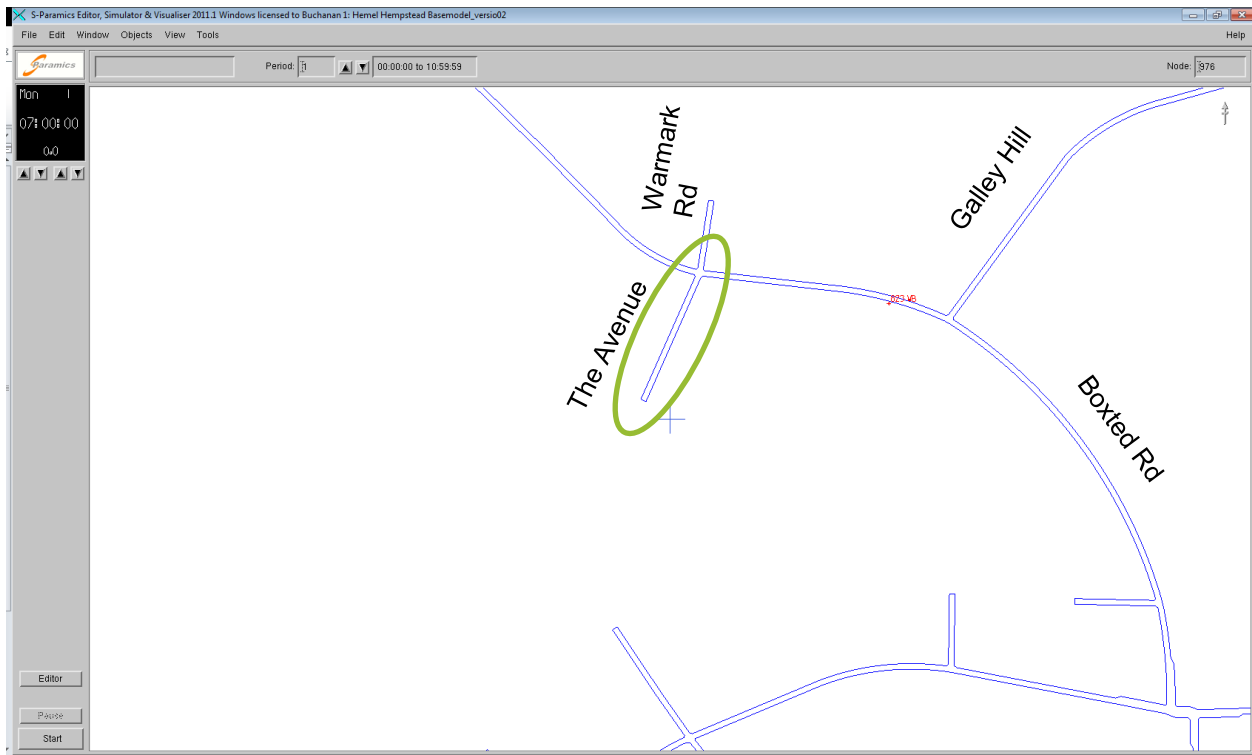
S-Paramics Editor, Simulator & Visualiser 2011.1 Windows licensed to Buchanan 1: Hemel Hempstead Basemodel_versio02

File Edit Window Objects View Tools

Help

Paramics

Period: 1

00:00:00 to 10:59:59

Node: 976

Mon 1

07:00:00

0.0

Warmark Rd

Galley Hill

The Avenue

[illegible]

Boxted Rd

Editor

Pause

Start